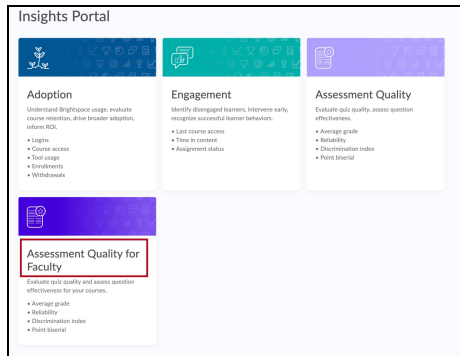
Insights Portal

Adoption
Understand Brightspace usage, evaluate course retention, drive broader adoption, inform ROI.
• Logins
• Course access
• Tool usage
• Enrollments
• Withdrawals

Engagement
Identify disengaged learners, intervene early, recognize successful learner behaviors.
• Last course access
• Time in content
• Assignment status

Assessment Quality
Evaluate quiz quality, assess question effectiveness.
• Average grade
• Reliability
• Discrimination index
• Point biserial

Assessment Quality for Faculty
Evaluate quiz quality and assess question effectiveness for your courses.
• Average grade
• Reliability
• Discrimination index
• Point biserial